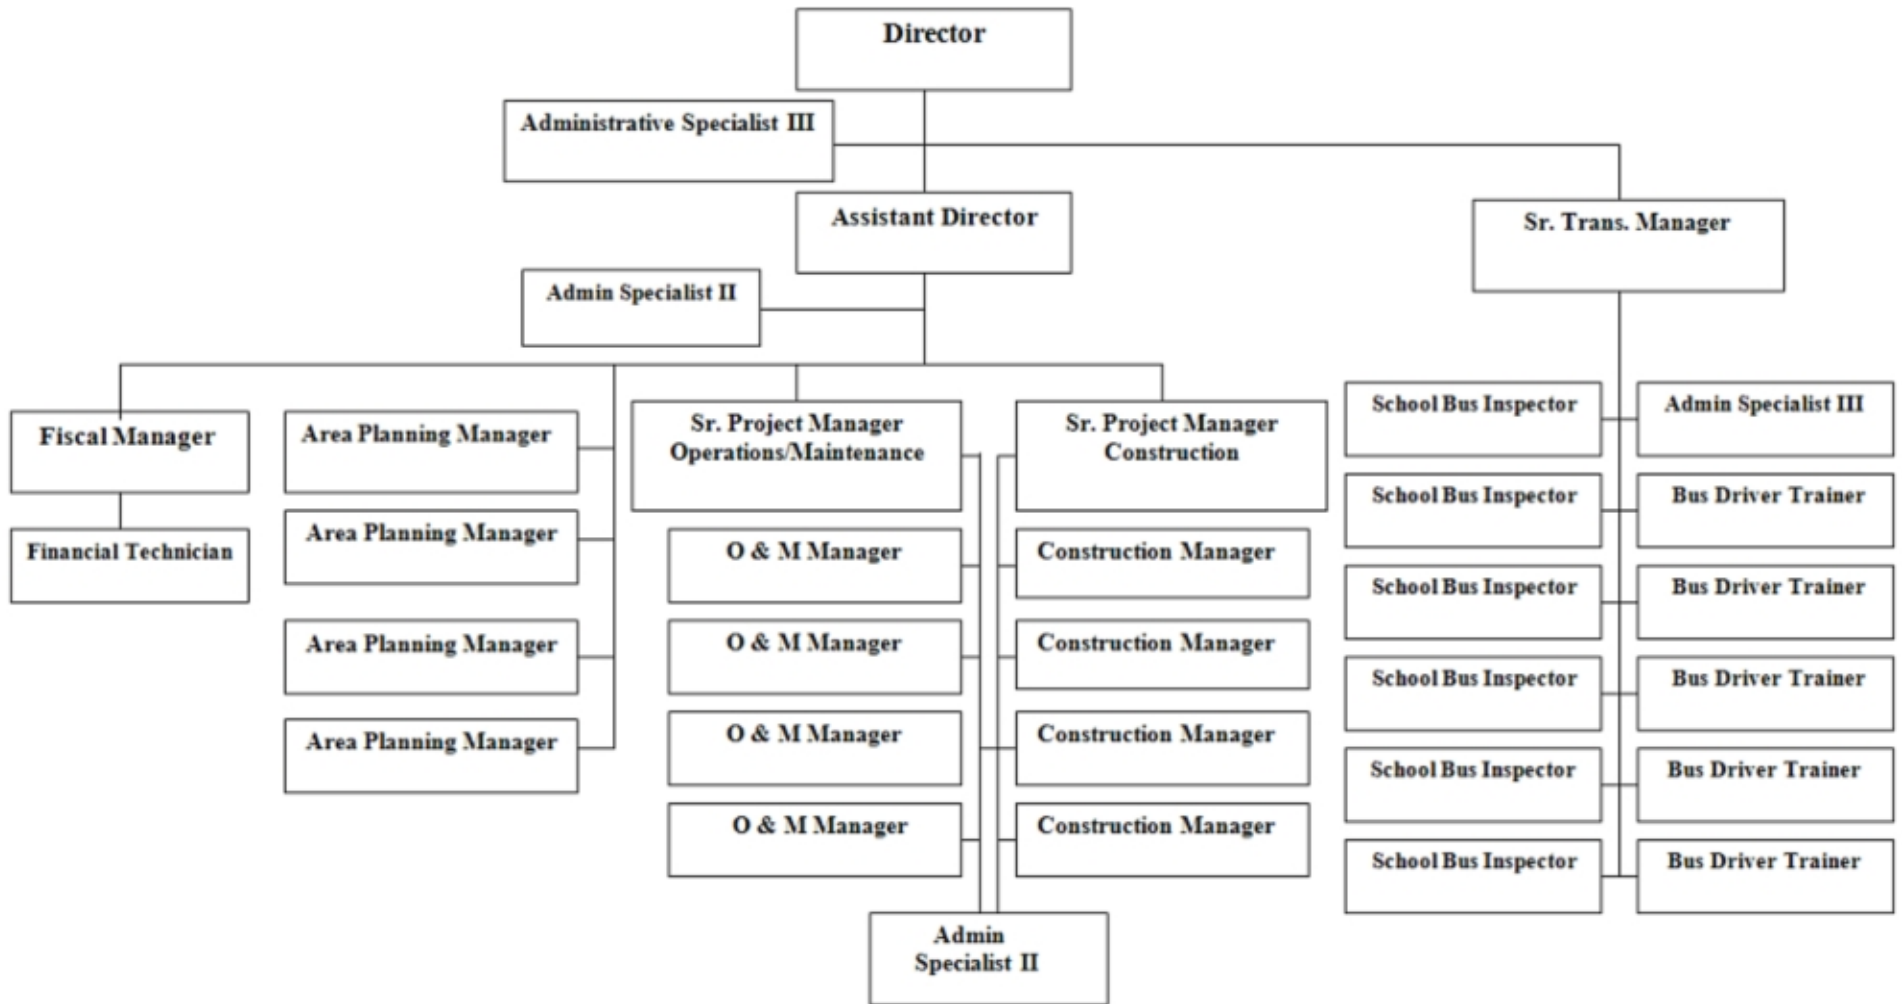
Director

Administrative Specialist III

Assistant Director

Sr. Trans. Manager

Admin Specialist II

Fiscal Manager

Financial Technician

Area Planning Manager

Area Planning Manager

Area Planning Manager

Area Planning Manager

Sr. Project Manager Operations/Maintenance

O & M Manager

O & M Manager

O & M Manager

O & M Manager

Sr. Project Manager Construction

Construction Manager

Construction Manager

Construction Manager

Construction Manager

Admin Specialist II

School Bus Inspector

Admin Specialist III

School Bus Inspector

Bus Driver Trainer

School Bus Inspector

Bus Driver Trainer

School Bus Inspector

Bus Driver Trainer

School Bus Inspector

Bus Driver Trainer

School Bus Inspector

Bus Driver Trainer